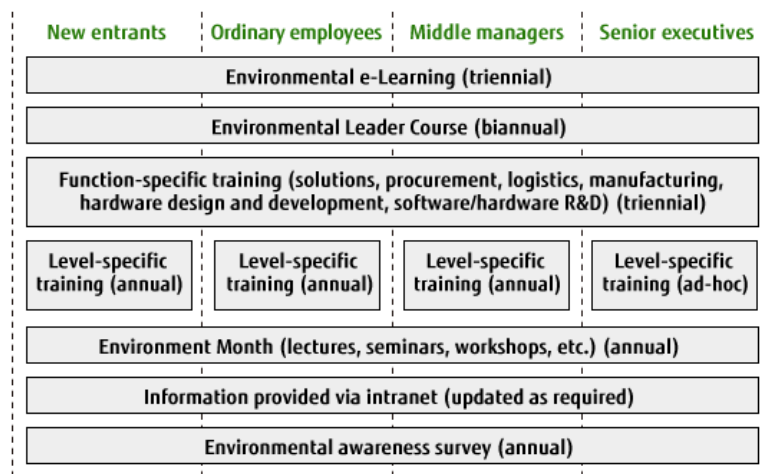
New entrants | Ordinary employees | Middle managers | Senior executives

Environmental e-Learning (triennial)

Environmental Leader Course (biannual)

Function-specific training (solutions, procurement, logistics, manufacturing, hardware design and development, software/hardware R&D) (triennial)

Level-specific training (annual)

Level-specific training (annual)

Level-specific training (annual)

Level-specific training (ad-hoc)

Environment Month (lectures, seminars, workshops, etc.) (annual)

Information provided via intranet (updated as required)

Environmental awareness survey (annual)